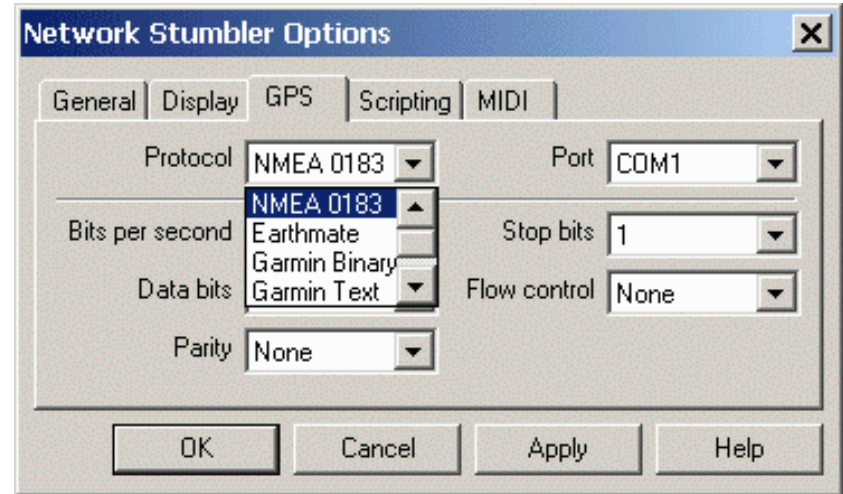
Network Stumbler Options

General
Display
GPS
Scripting
MIDI

Protocol NMEA 0183
Port COM1

NMEA 0183
Earthmate
Garmin Binary
Garmin Text

Bits per second
Stop bits 1
Data bits
Flow control None
Parity None

OK
Cancel
Apply
Help